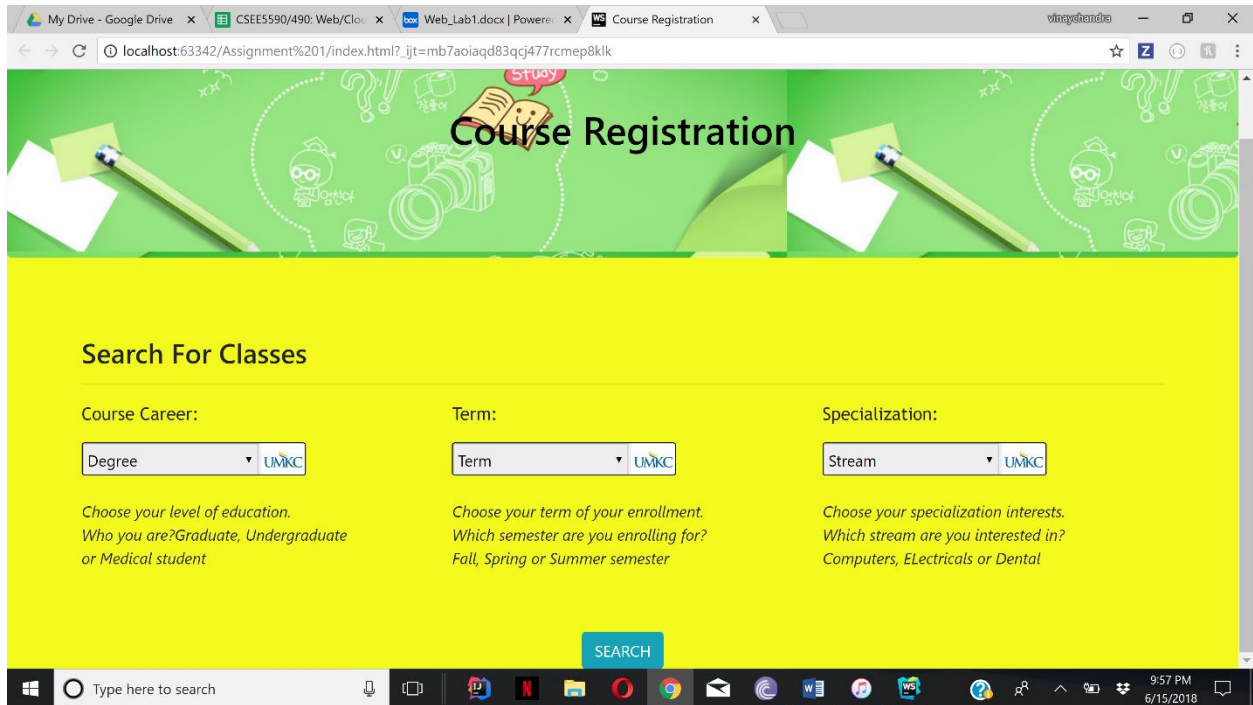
My Drive - Google Drive × CSEE5590/490: Web/Clou × Web_Lab1.docx | Powere × Course Registration ×

vinaychandra

localhost:63342/Assignment%201/index.html?_ijt=mb7aoiaqd83qcj477rcmep8klk

Study

Course Registration

Search For Classes

Course Career:

Degree UMKC

Choose your level of education. Who you are?Graduate, Undergraduate or Medical student

Term:

Term UMKC

Choose your term of your enrollment. Which semester are you enrolling for? Fall, Spring or Summer semester

Specialization:

Stream UMKC

Choose your specialization interests. Which stream are you interested in? Computers, ELectricals or Dental

SEARCH

Type here to search

9:57 PM
6/15/2018